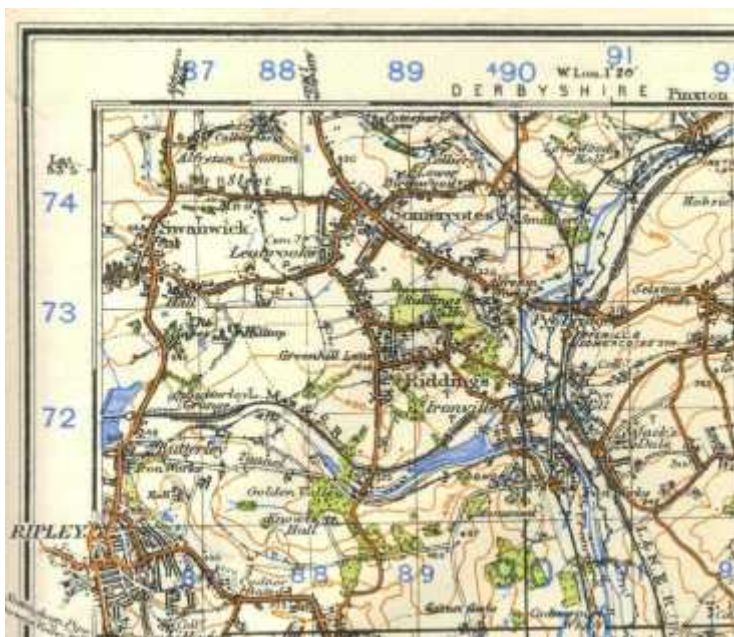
87 88 89 490 91 9

W Lon. 1°20'

DERBYSHIRE

Pinxton

Lat. 53°5'

74

73

72

Swanwick

Alfreton Common

Leabrooks

Somercotes

Riddings

Ironville

Greenhill Lane

Golden Valley

Codnor Park

RIPLEY

Butterley

Iron Works

88

89